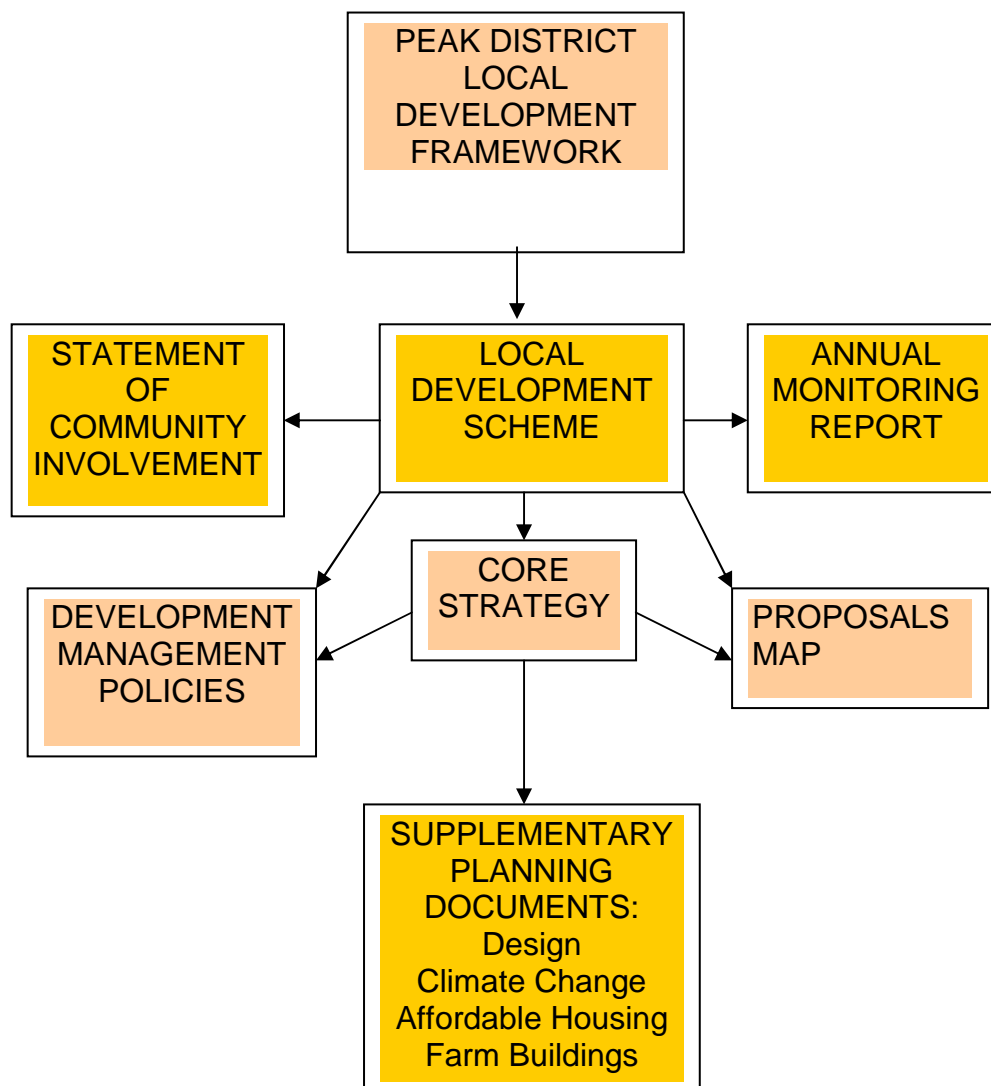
PEAK DISTRICT LOCAL DEVELOPMENT FRAMEWORK

STATEMENT OF COMMUNITY INVOLVEMENT

LOCAL DEVELOPMENT SCHEME

ANNUAL MONITORING REPORT

CORE STRATEGY

DEVELOPMENT MANAGEMENT POLICIES

PROPOSALS MAP

SUPPLEMENTARY PLANNING DOCUMENTS:
Design
Climate Change
Affordable Housing
Farm Buildings